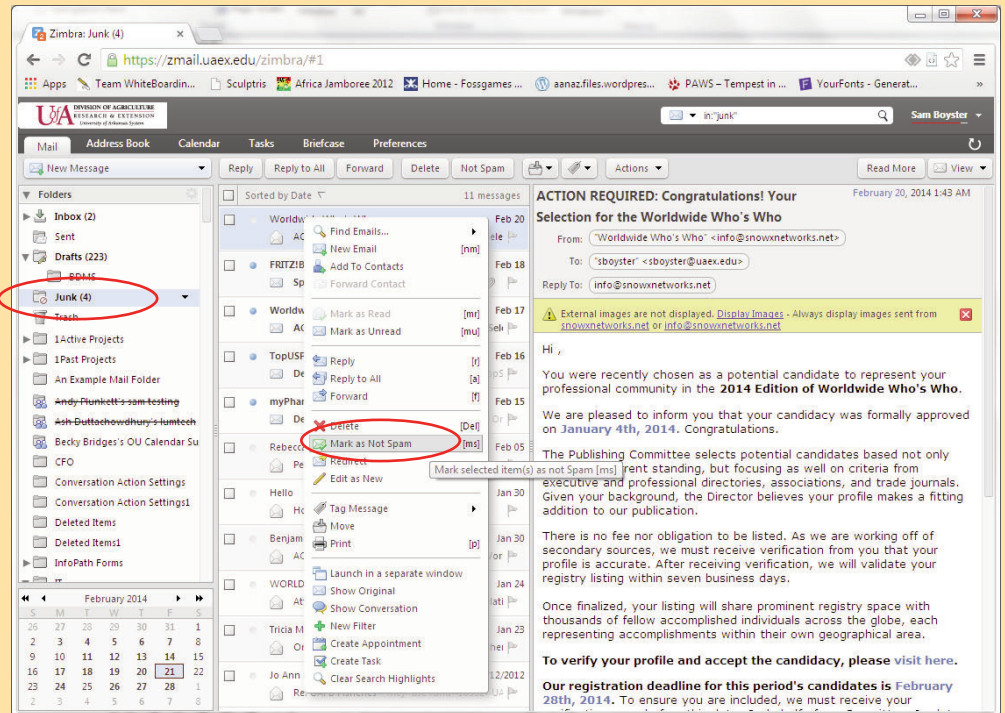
Zimbra: Junk (4)

https://zmail.uaex.edu/zimbra/#1

Apps Team WhiteBoardin... Sculptris Africa Jamboree 2012 Home - Fossgames ... aanaz.files.wordpres... PAWS – Tempest in ... YourFonts - Generat...

U of A DIVISION OF AGRICULTURE RESEARCH & EXTENSION University of Arkansas System

in:"junk"

Sam Boyster

Mail Address Book Calendar Tasks Briefcase Preferences

New Message

Reply Reply to All Forward Delete Not Spam Actions

Read More View

Folders

Inbox (2)
Sent
Drafts (223)
BDMS
Junk (4)
Trash
1Active Projects
1Past Projects
An Example Mail Folder
Andy Plunkett's sam testing
Ash Duttachowdhury's lumtech
Becky Bridges's OU Calendar Su
CFO
Conversation Action Settings
Conversation Action Settings1
Deleted Items
Deleted Items1
InfoPath Forms

February 2014

| S | M | T | W | T | F | S |
|---|---|---|---|---|---|---|
| 26 | 27 | 28 | 29 | 30 | 31 | 1 |
| 2 | 3 | 4 | 5 | 6 | 7 | 8 |
| 9 | 10 | 11 | 12 | 13 | 14 | 15 |
| 16 | 17 | 18 | 19 | 20 | 21 | 22 |
| 23 | 24 | 25 | 26 | 27 | 28 | 1 |
| 2 | 3 | 4 | 5 | 6 | 7 | 8 |

Sorted by Date 11 messages

Worldw AC Feb 20
FRITZ!B Sp Feb 18
Worldw AC Feb 17
TopUSP De Feb 16
myPhar De Feb 15
Rebecc Pe Feb 05
Hello Ho Jan 30
Benjam AC Jan 30
WORLD At Jan 24
Tricia M Or Jan 23
Jo Ann Re 12/2012

Find Emails...
New Email [nm]
Add To Contacts
Forward Contact
Mark as Read [mr]
Mark as Unread [mu]
Reply [r]
Reply to All [a]
Forward [f]
Delete [Del]
Mark as Not Spam [ms]
Redirect
Edit as New
Tag Message
Move
Print [p]
Launch in a separate window
Show Original
Show Conversation
New Filter
Create Appointment
Create Task
Clear Search Highlights

Mark selected item(s) as not Spam [ms]

ACTION REQUIRED: Congratulations! Your Selection for the Worldwide Who's Who

February 20, 2014 1:43 AM

From: "Worldwide Who's Who" <info@snowxnetworks.net>
To: "sboyster" <sboyster@uaex.edu>
Reply To: info@snowxnetworks.net

External images are not displayed. Display Images - Always display images sent from snowxnetworks.net or info@snowxnetworks.net

Hi ,

You were recently chosen as a potential candidate to represent your professional community in the 2014 Edition of Worldwide Who's Who.

We are pleased to inform you that your candidacy was formally approved on January 4th, 2014. Congratulations.

The Publishing Committee selects potential candidates based not only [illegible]rent standing, but focusing as well on criteria from executive and professional directories, associations, and trade journals. Given your background, the Director believes your profile makes a fitting addition to our publication.

There is no fee nor obligation to be listed. As we are working off of secondary sources, we must receive verification from you that your profile is accurate. After receiving verification, we will validate your registry listing within seven business days.

Once finalized, your listing will share prominent registry space with thousands of fellow accomplished individuals across the globe, each representing accomplishments within their own geographical area.

To verify your profile and accept the candidacy, please visit here.

Our registration deadline for this period's candidates is February 28th, 2014. To ensure you are included, we must receive your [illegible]